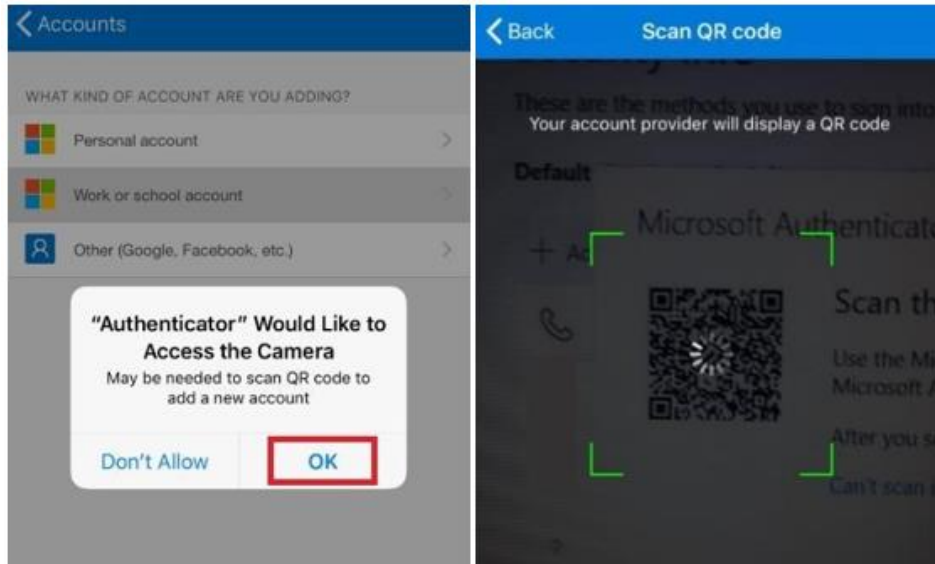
Accounts

WHAT KIND OF ACCOUNT ARE YOU ADDING?

Personal account

Work or school account

Other (Google, Facebook, etc.)

"Authenticator" Would Like to Access the Camera

May be needed to scan QR code to add a new account

Don't Allow

OK

Back

Scan QR code

These are the methods you use to sign into

Your account provider will display a QR code

Default

Microsoft Authenticat

+ Ad

Scan th

Use the M
Microsoft A

After you s

Can't scan i